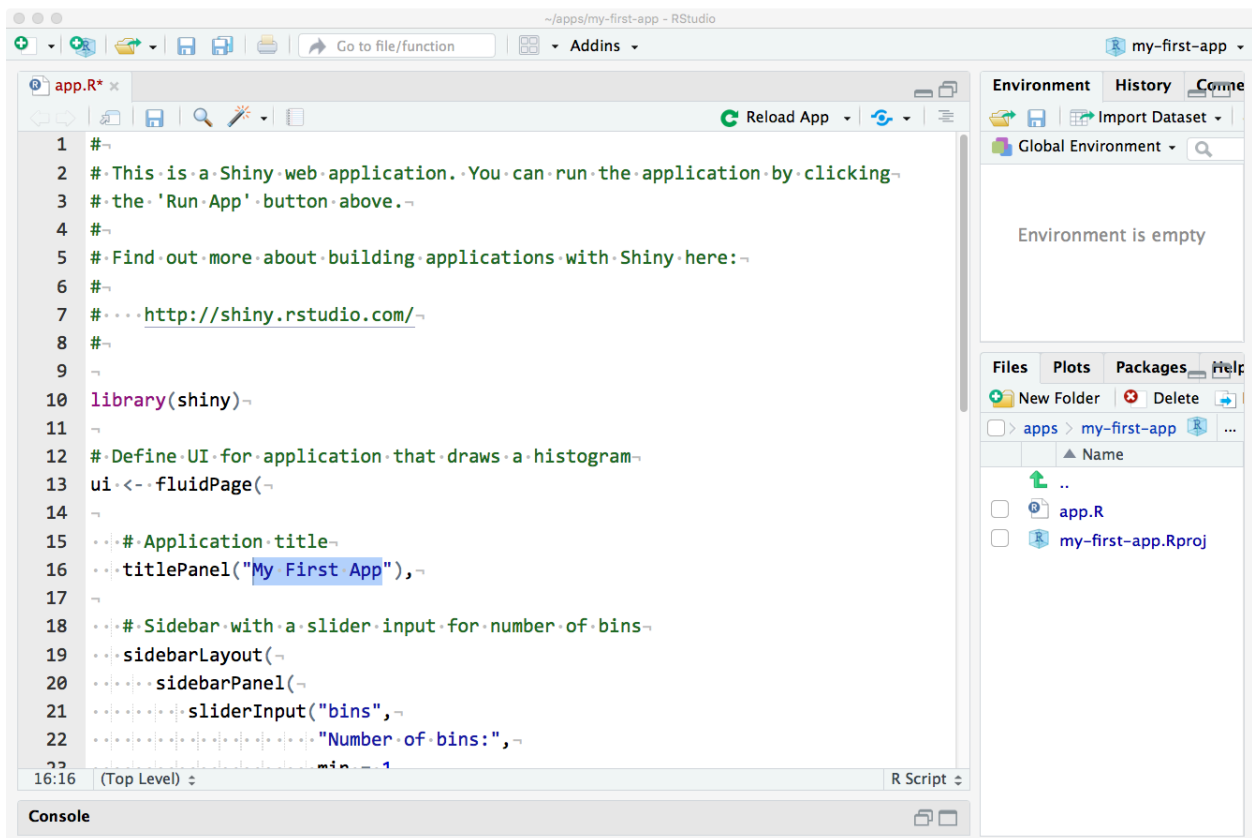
~/apps/my-first-app - RStudio

Go to file/function

Addins

my-first-app

app.R*

Reload App

1 #
2 # This is a Shiny web application. You can run the application by clicking
3 # the 'Run App' button above.
4 #
5 # Find out more about building applications with Shiny here:
6 #
7 #    http://shiny.rstudio.com/
8 #
9
10 library(shiny)
11
12 # Define UI for application that draws a histogram
13 ui <- fluidPage(
14
15   # Application title
16   titlePanel("My First App"),
17
18   # Sidebar with a slider input for number of bins
19   sidebarLayout(
20     sidebarPanel(
21       sliderInput("bins",
22                   "Number of bins:",
23 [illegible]

16:16 (Top Level) R Script

Console

Environment History Conne

Import Dataset

Global Environment

Environment is empty

Files Plots Packages Help

New Folder Delete

apps > my-first-app

Name

..

app.R

my-first-app.Rproj